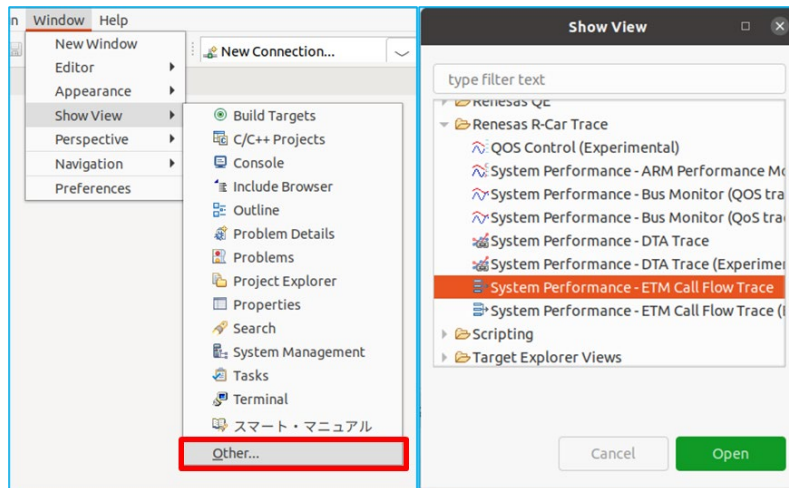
n Window Help

New Window
Editor
Appearance
Show View
Perspective
Navigation
Preferences

New Connection...

Build Targets
C/C++ Projects
Console
Include Browser
Outline
Problem Details
Problems
Project Explorer
Properties
Search
System Management
Tasks
Terminal
スマート・マニュアル
Other...

Show View

type filter text

Renesas QE
Renesas R-Car Trace
QOS Control (Experimental)
System Performance - ARM Performance Mo
System Performance - Bus Monitor (QOS tra
System Performance - Bus Monitor (QoS tra
System Performance - DTA Trace
System Performance - DTA Trace (Experimen
System Performance - ETM Call Flow Trace
System Performance - ETM Call Flow Trace (
Scripting
Target Explorer Views

Cancel
Open